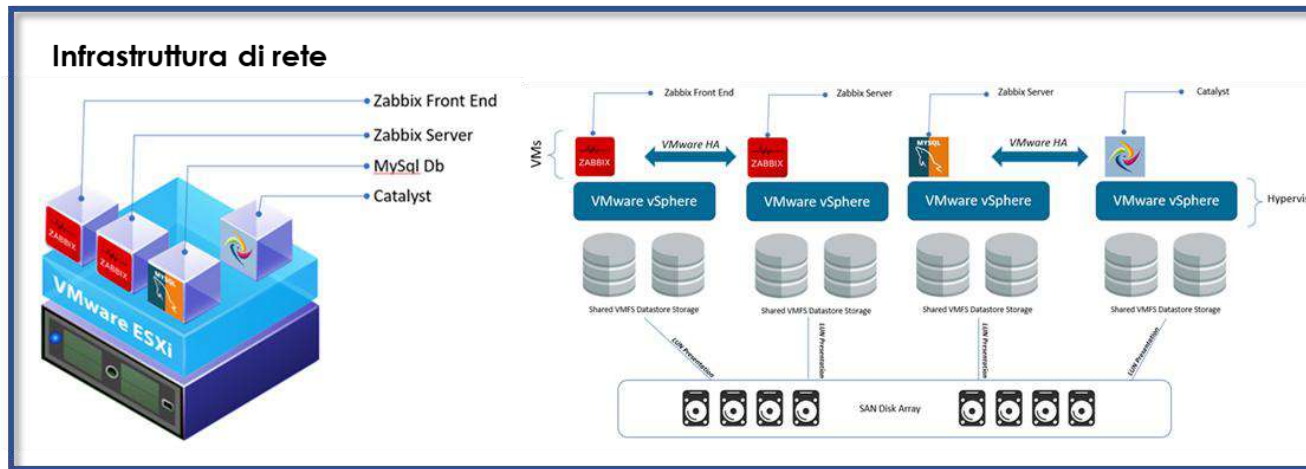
Infrastruttura di rete

Zabbix Front End
Zabbix Server
MySql Db
Catalyst

ZABBIX
ZABBIX
MYSQL
VMware ESXi

Zabbix Front End
Zabbix Server
Zabbix Server
Catalyst

VMs
ZABBIX
VMware HA
ZABBIX
MYSQL
VMware HA

VMware vSphere
VMware vSphere
VMware vSphere
VMware vSphere
Hypervi

Shared VMFS Datastore Storage
Shared VMFS Datastore Storage
Shared VMFS Datastore Storage
Shared VMFS Datastore Storage

LUN Presentation
LUN Presentation
LUN Presentation
LUN Presentation

SAN Disk Array